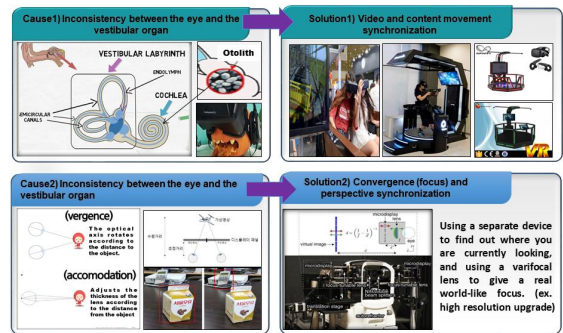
Cause1) Inconsistency between the eye and the vestibular organ

VESTIBULAR LABYRINTH

ENDOLYMPH

Otolith

SEMICIRCULAR CANALS

COCHLEA

Solution1) Video and content movement synchronization

VR

Cause2) Inconsistency between the eye and the vestibular organ

(vergence)

The optical axis rotates according to the distance to the object.

(accomodation)

Adjusts the thickness of the lens according to the distance from the object

Solution2) Convergence (focus) and perspective synchronization

virtual image

microdisplay

lens

eye

microdisplay

beam splitter

translation stage

Using a separate device to find out where you are currently looking, and using a varifocal lens to give a real world-like focus. (ex. high resolution upgrade)